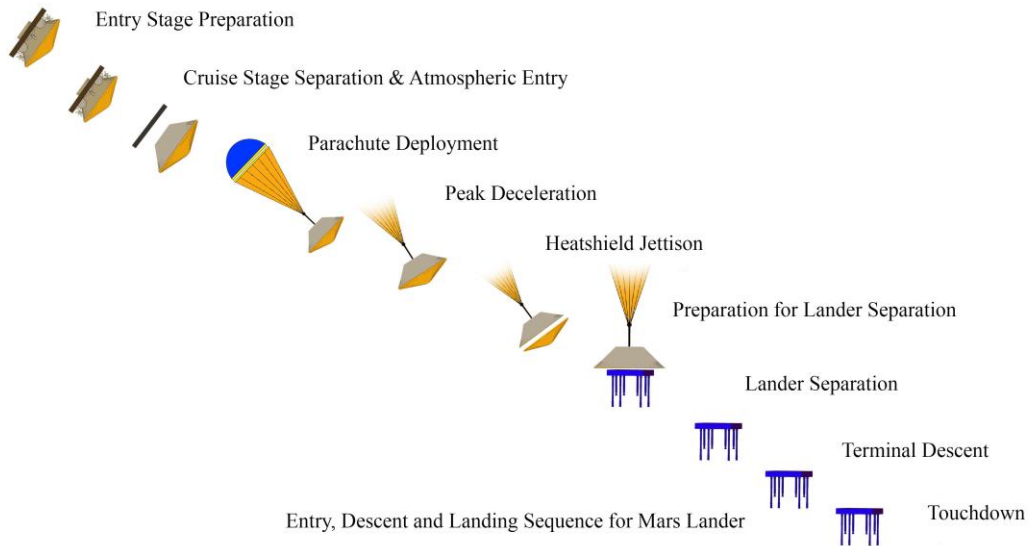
Entry Stage Preparation

Cruise Stage Separation & Atmospheric Entry

Parachute Deployment

Peak Deceleration

Heatshield Jettison

Preparation for Lander Separation

Lander Separation

Terminal Descent

Entry, Descent and Landing Sequence for Mars Lander

Touchdown